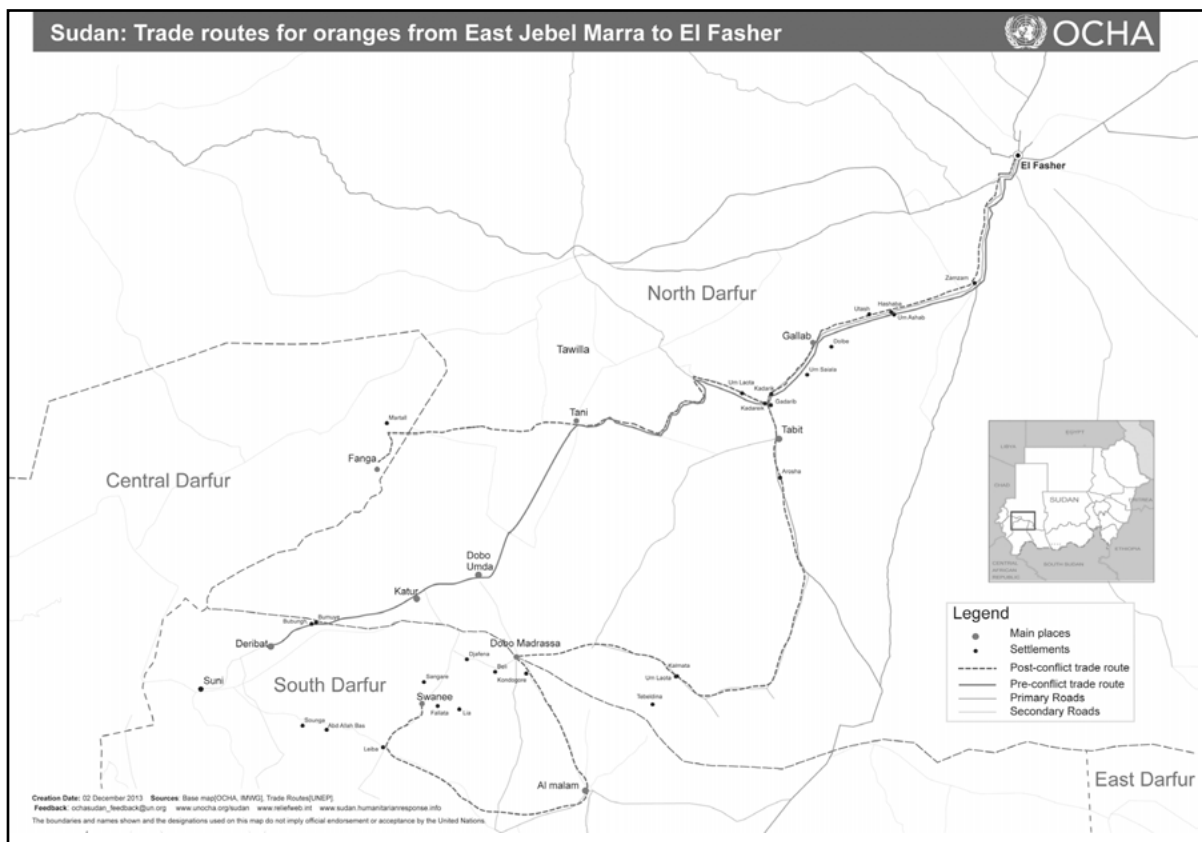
Sudan: Trade routes for oranges from East Jebel Marra to El Fasher

OCHA

El Fasher

Zamzam

Hashaba

Utash

Um Ashab

North Darfur

Gallab

Dobe

Um Salala

Tawilla

Um Lacta

Kadarik

Kadarek

Gadarib

Tani

Tabit

Martall

Fanga

Arosha

Central Darfur

LIBYA

EGYPT

CHAD

SUDAN

ERITREA

ETHIOPIA

CENTRAL AFRICAN REPUBLIC

SOUTH SUDAN

Dobo Umda

Katur

Legend

Main places

Settlements

Post-conflict trade route

Pre-conflict trade route

Primary Roads

Secondary Roads

Bunugh

Bubungh

Deribat

Dobo Madrassa

Djafena

Bell

Kondogora

Kalmata

Sangale

Suni

South Darfur

Swanee

Um Lacta

Fallata

Lia

Tabeldina

Sounga

Abd Allah Bau

Leiba

Al malam

East Darfur

Creation Date: 02 December 2013 Sources: Base map[OCHA, IMWG], Trade Routes[UNEP]
Feedback: ochasudan_feedback@un.org www.unocha.org/sudan www.reliefweb.int www.sudan.humanitarianresponse.info
The boundaries and names shown and the designations used on this map do not imply official endorsement or acceptance by the United Nations.